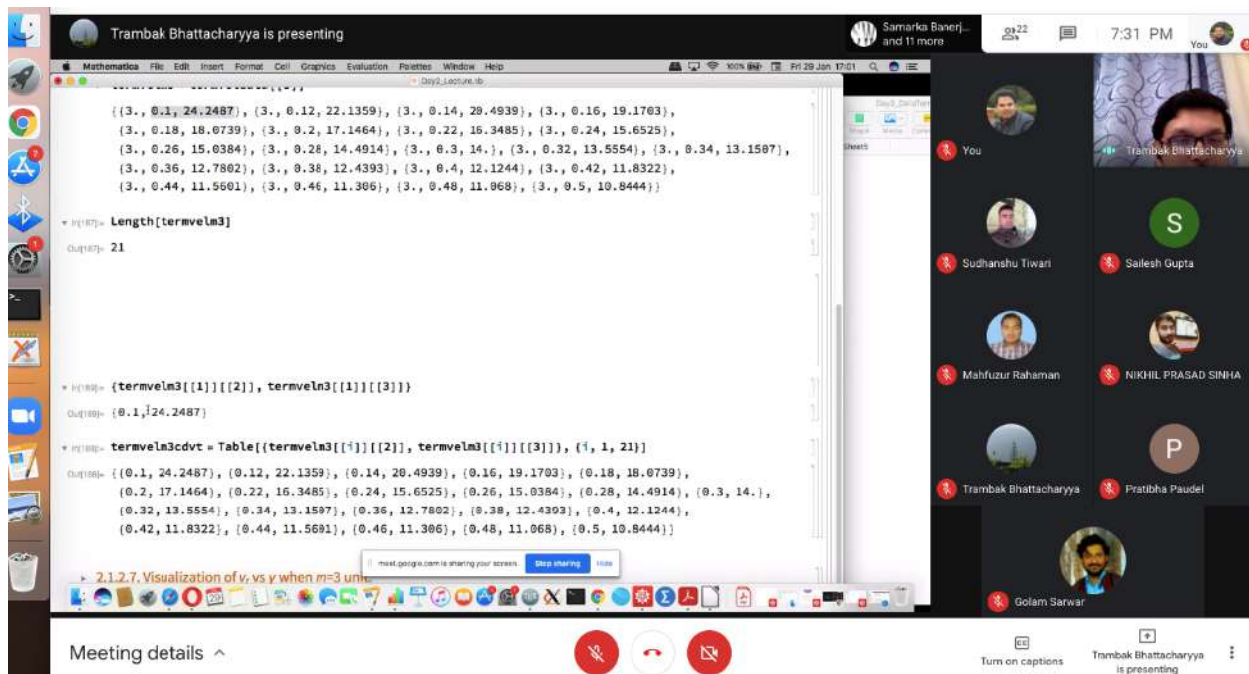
Trambak Bhattacharyya is presenting

Samarka Banerj... and 11 more

22

7:31 PM

You

Mathematica File Edit Insert Format Cell Graphics Evaluation Palettes Window Help

100% Fri 29 Jan 17:01

Day2_Lecture.nb

{{3., 0.1, 24.2487}, {3., 0.12, 22.1359}, {3., 0.14, 20.4939}, {3., 0.16, 19.1703}, {3., 0.18, 18.0739}, {3., 0.2, 17.1464}, {3., 0.22, 16.3485}, {3., 0.24, 15.6525}, {3., 0.26, 15.0384}, {3., 0.28, 14.4914}, {3., 0.3, 14.}, {3., 0.32, 13.5554}, {3., 0.34, 13.1587}, {3., 0.36, 12.7802}, {3., 0.38, 12.4393}, {3., 0.4, 12.1244}, {3., 0.42, 11.8322}, {3., 0.44, 11.5601}, {3., 0.46, 11.306}, {3., 0.48, 11.068}, {3., 0.5, 10.8444}}

In[187]:= Length[termvelm3]

Out[187]= 21

In[189]:= {termvelm3[[1]][[2]], termvelm3[[1]][[3]]}

Out[189]= {0.1, 24.2487}

In[188]:= termvelm3cdvt = Table[{termvelm3[[i]][[2]], termvelm3[[i]][[3]]}, {i, 1, 21}]

Out[188]= {{0.1, 24.2487}, {0.12, 22.1359}, {0.14, 20.4939}, {0.16, 19.1703}, {0.18, 18.0739}, {0.2, 17.1464}, {0.22, 16.3485}, {0.24, 15.6525}, {0.26, 15.0384}, {0.28, 14.4914}, {0.3, 14.}, {0.32, 13.5554}, {0.34, 13.1587}, {0.36, 12.7802}, {0.38, 12.4393}, {0.4, 12.1244}, {0.42, 11.8322}, {0.44, 11.5601}, {0.46, 11.306}, {0.48, 11.068}, {0.5, 10.8444}}

2.1.2.7. Visualization of $v_t$ vs $y$ when $m$=3 unit

meet.google.com is sharing your screen. Stop sharing Hide

You

Trambak Bhattacharyya

Sudhanshu Tiwari

S

Sailesh Gupta

Mahfuzur Rahaman

NIKHIL PRASAD SINHA

Trambak Bhattacharyya

P

Pratibha Paudel

Golam Sarwar

Meeting details ^

Turn on captions

Trambak Bhattacharyya is presenting